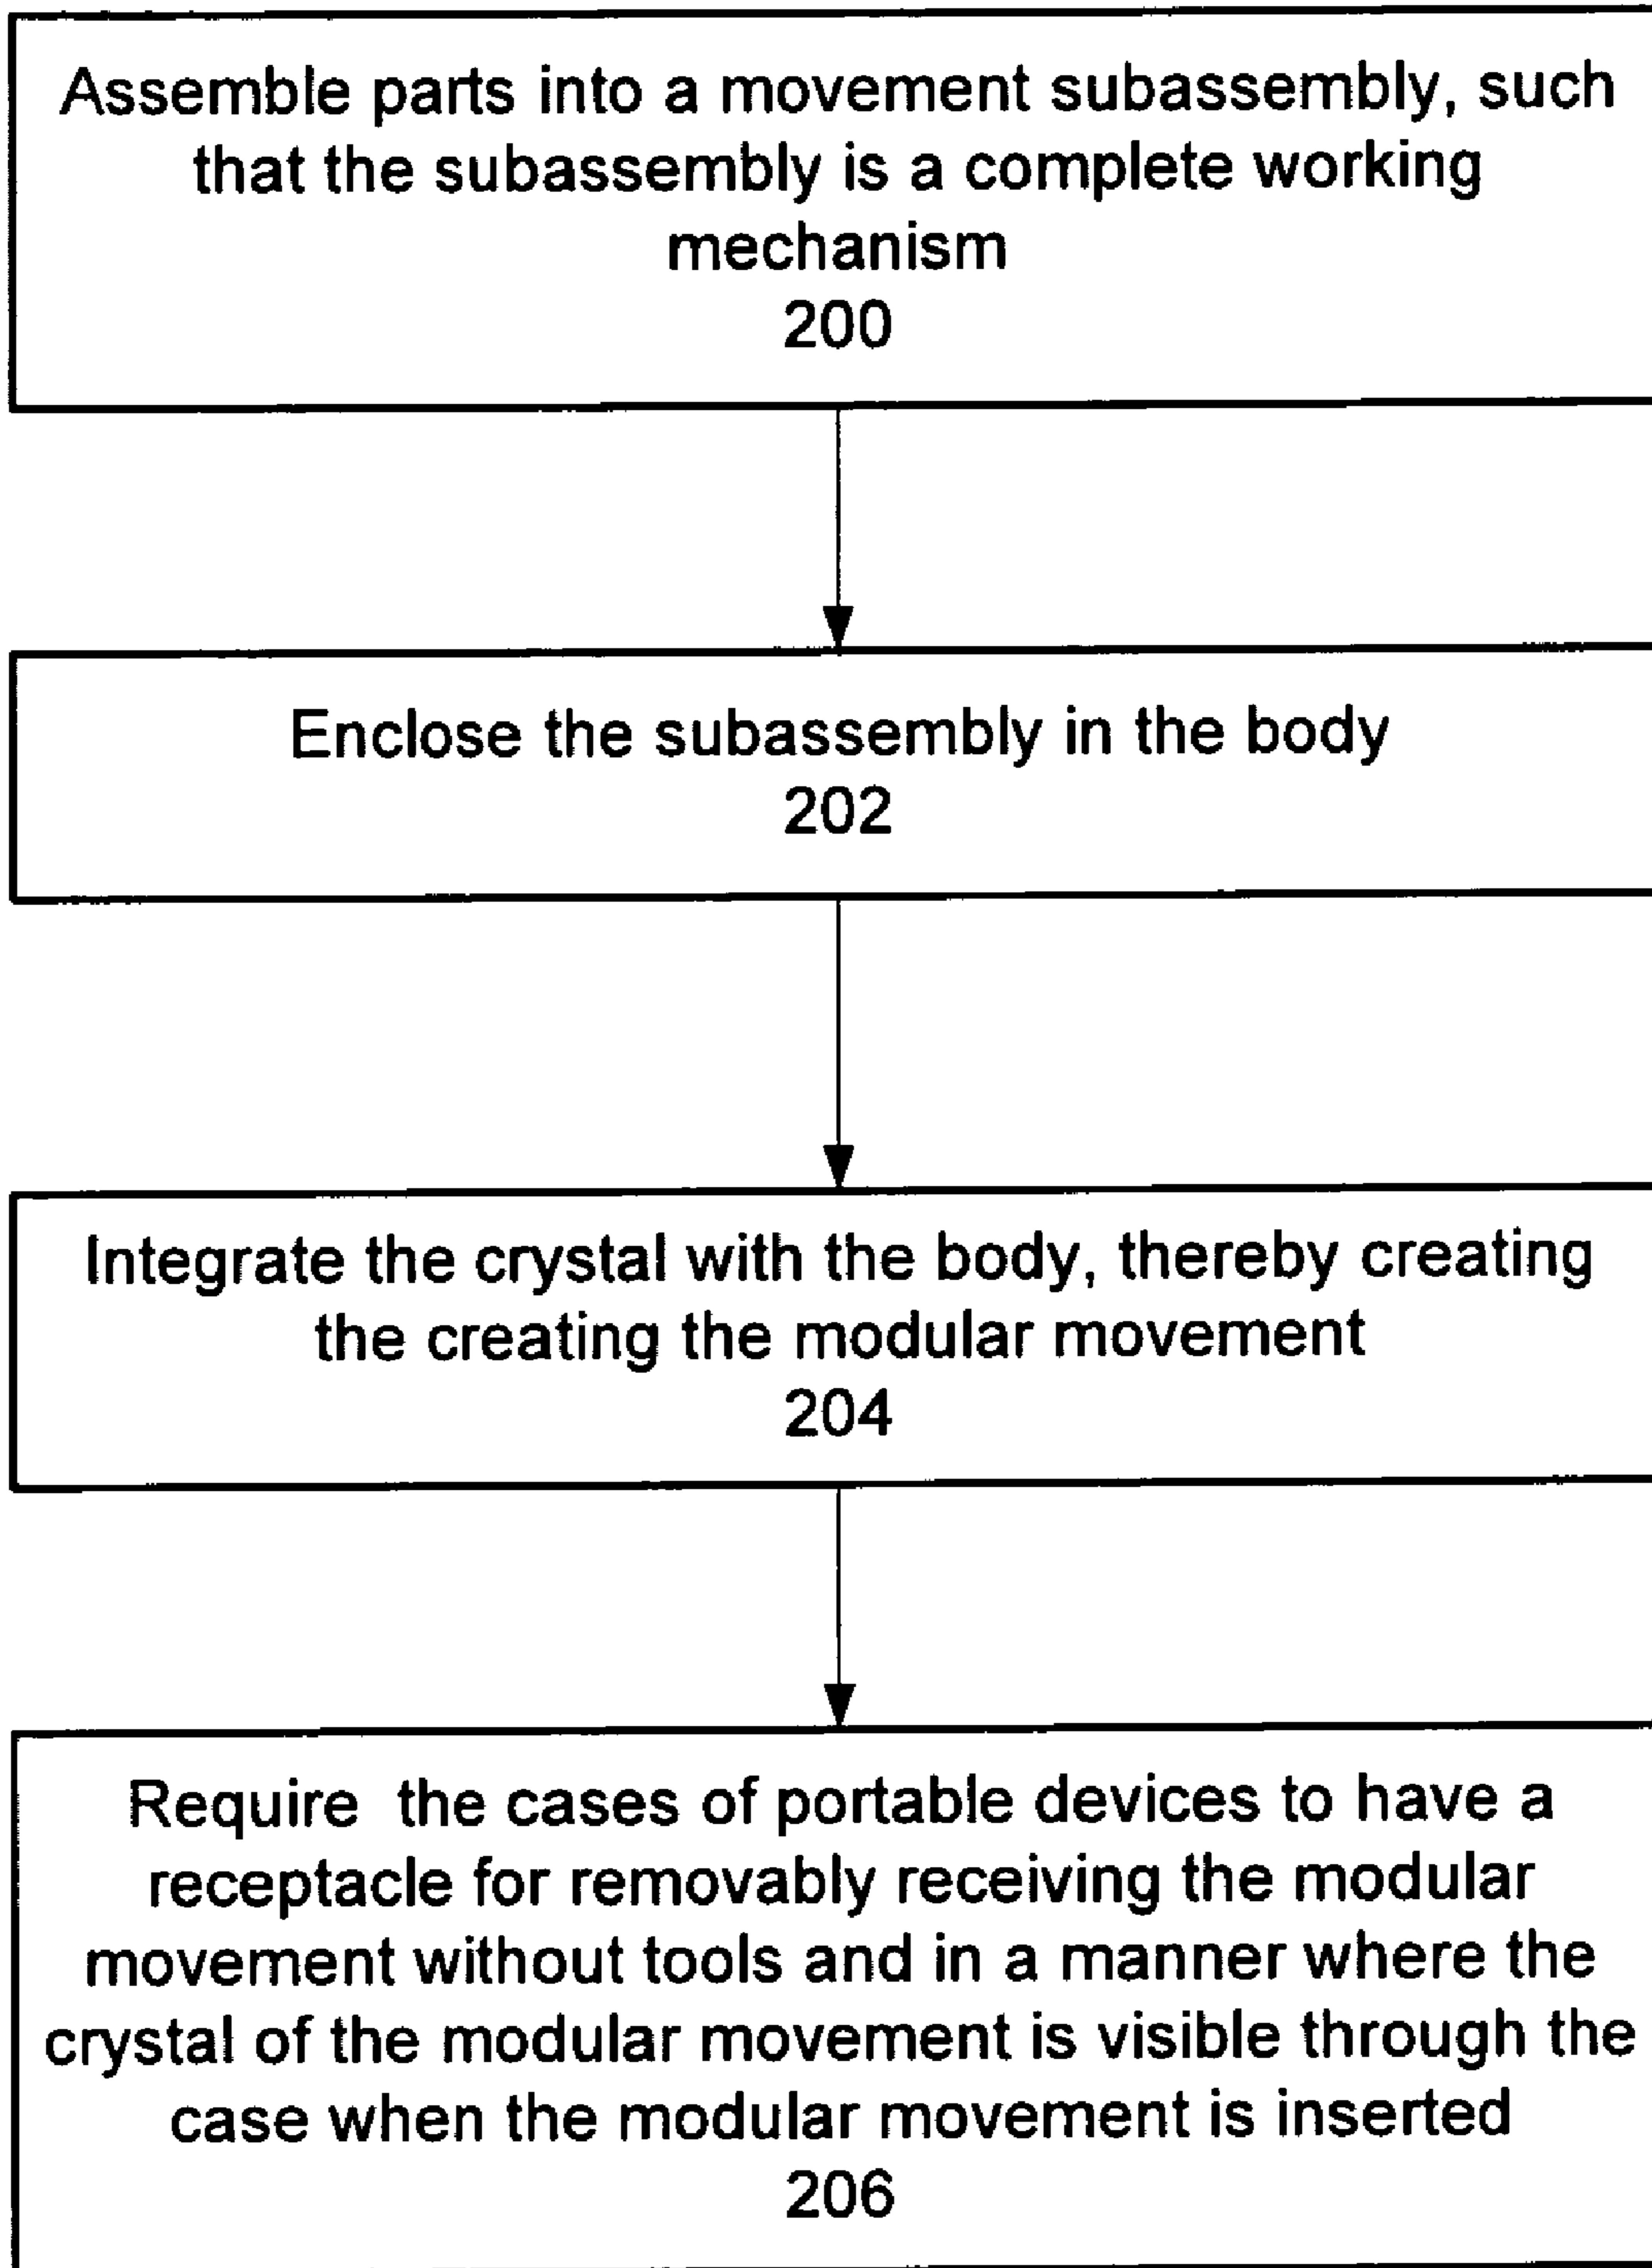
Assemble parts into a movement subassembly, such that the subassembly is a complete working mechanism
200

Enclose the subassembly in the body
202

Integrate the crystal with the body, thereby creating the creating the modular movement
204

Require the cases of portable devices to have a receptacle for removably receiving the modular movement without tools and in a manner where the crystal of the modular movement is visible through the case when the modular movement is inserted
206